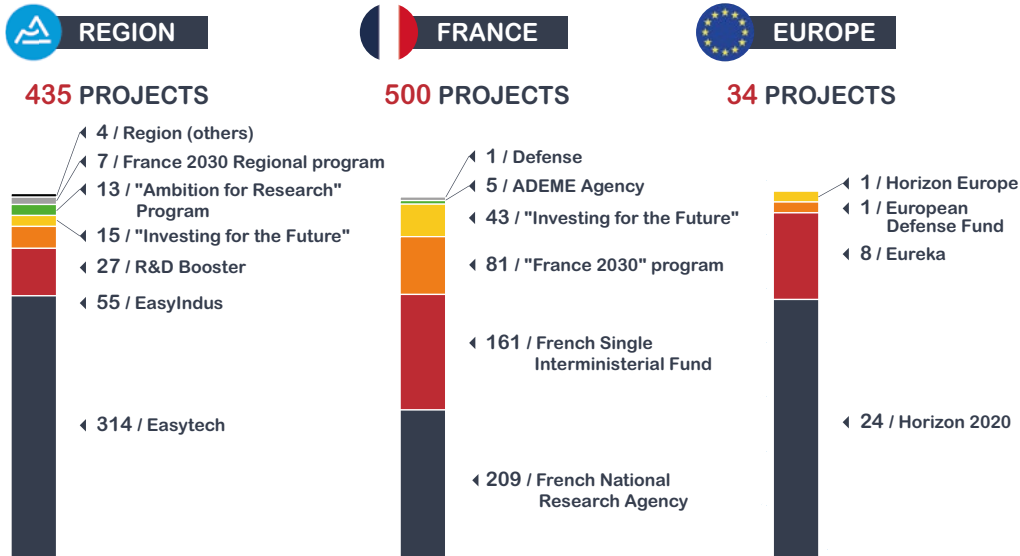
REGION

435 PROJECTS

4 / Region (others)

7 / France 2030 Regional program

13 / "Ambition for Research" Program

15 / "Investing for the Future"

27 / R&D Booster

55 / EasyIndus

314 / Easytech

FRANCE

500 PROJECTS

1 / Defense

5 / ADEME Agency

43 / "Investing for the Future"

81 / "France 2030" program

161 / French Single Interministerial Fund

209 / French National Research Agency

EUROPE

34 PROJECTS

1 / Horizon Europe

1 / European Defense Fund

8 / Eureka

24 / Horizon 2020